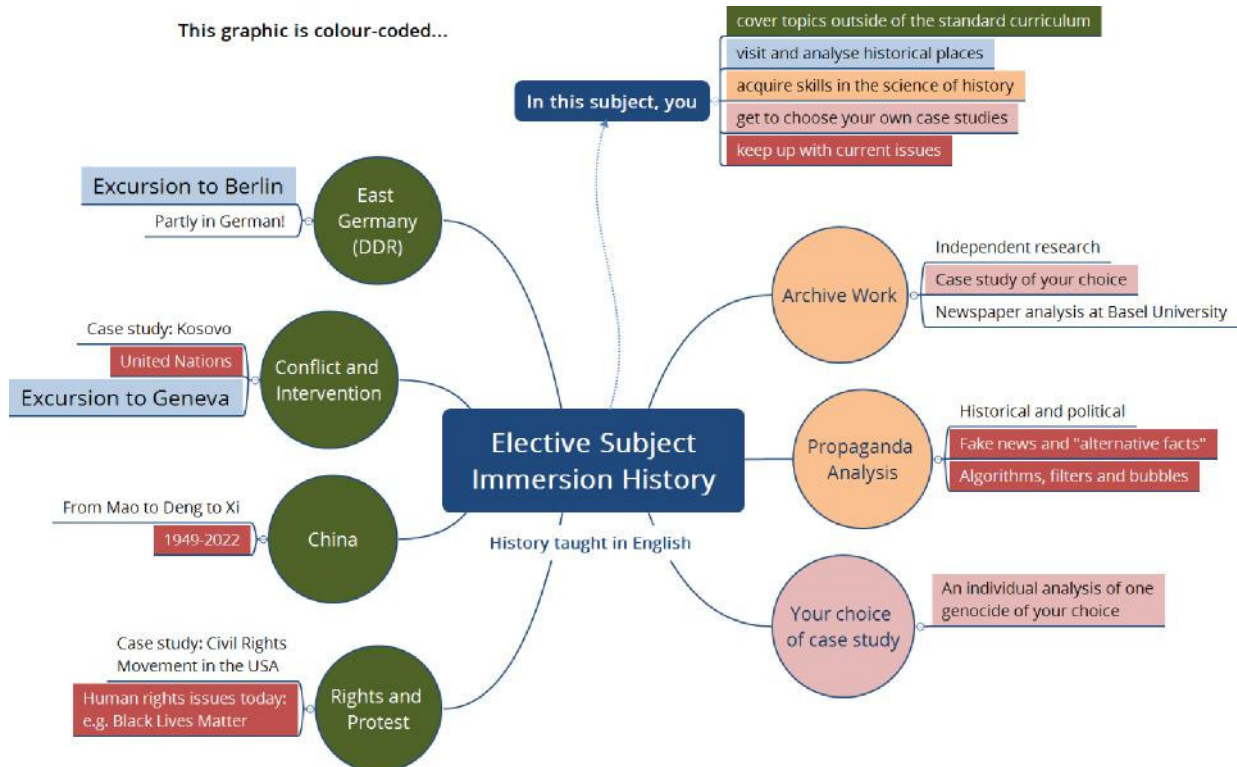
This graphic is colour-coded...

In this subject, you

cover topics outside of the standard curriculum

visit and analyse historical places

acquire skills in the science of history

get to choose your own case studies

keep up with current issues

Excursion to Berlin

Partly in German!

East Germany (DDR)

Case study: Kosovo

United Nations

Excursion to Geneva

Conflict and Intervention

Elective Subject Immersion History

History taught in English

From Mao to Deng to Xi

1949-2022

China

Case study: Civil Rights Movement in the USA

Human rights issues today: e.g. Black Lives Matter

Rights and Protest

Archive Work

Independent research

Case study of your choice

Newspaper analysis at Basel University

Propaganda Analysis

Historical and political

Fake news and "alternative facts"

Algorithms, filters and bubbles

Your choice of case study

An individual analysis of one genocide of your choice